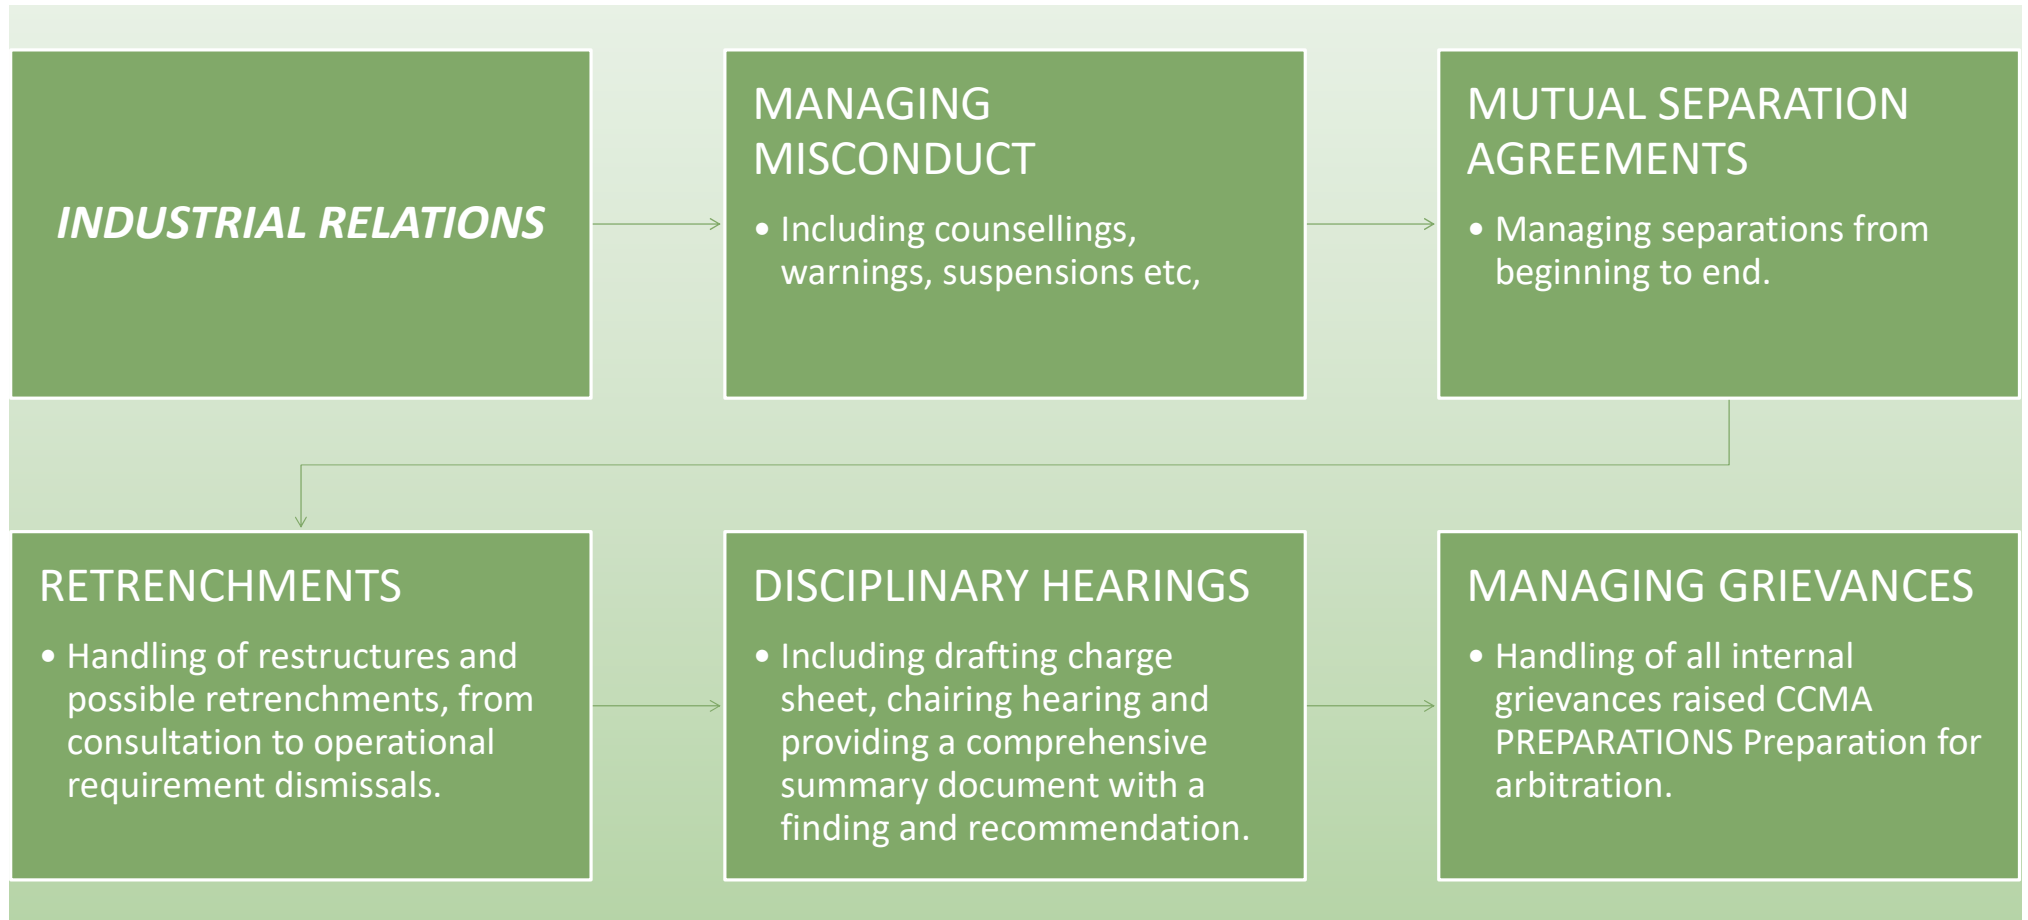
INDUSTRIAL RELATIONS

MANAGING MISCONDUCT

• Including counsellings, warnings, suspensions etc,

MUTUAL SEPARATION AGREEMENTS

• Managing separations from beginning to end.

RETRENCHMENTS

• Handling of restructures and possible retrenchments, from consultation to operational requirement dismissals.

DISCIPLINARY HEARINGS

• Including drafting charge sheet, chairing hearing and providing a comprehensive summary document with a finding and recommendation.

MANAGING GRIEVANCES

• Handling of all internal grievances raised CCMA PREPARATIONS Preparation for arbitration.